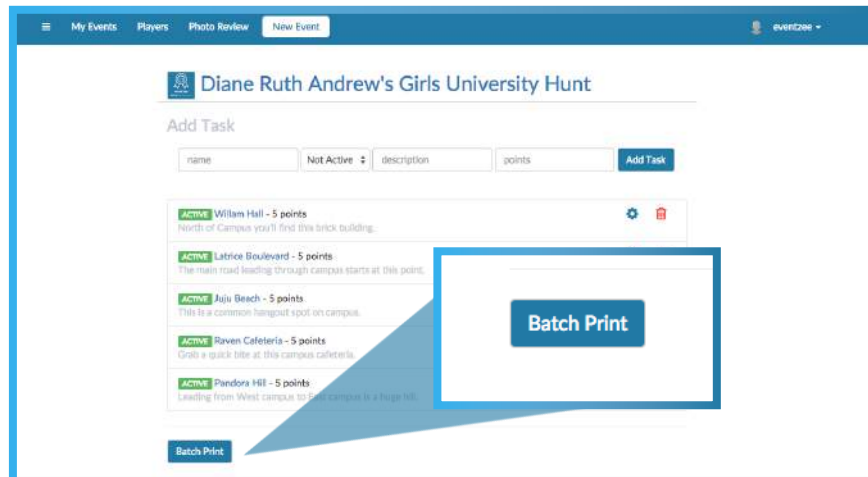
≡ My Events Players Photo Review New Event

eventzee ▾

Diane Ruth Andrew's Girls University Hunt

Add Task

name | Not Active ⇕ | description | points | Add Task

ACTIVE Willam Hall - 5 points
North of Campus you'll find this brick building.

ACTIVE Latrice Boulevard - 5 points
The main road leading through campus starts at this point.

ACTIVE Juju Beach - 5 points
This is a common hangout spot on campus.

ACTIVE Raven Cafeteria - 5 points
Grab a quick bite at this campus cafeteria.

ACTIVE Pandora Hill - 5 points
Leading from West campus to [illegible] campus is a huge hill.

Batch Print

Batch Print